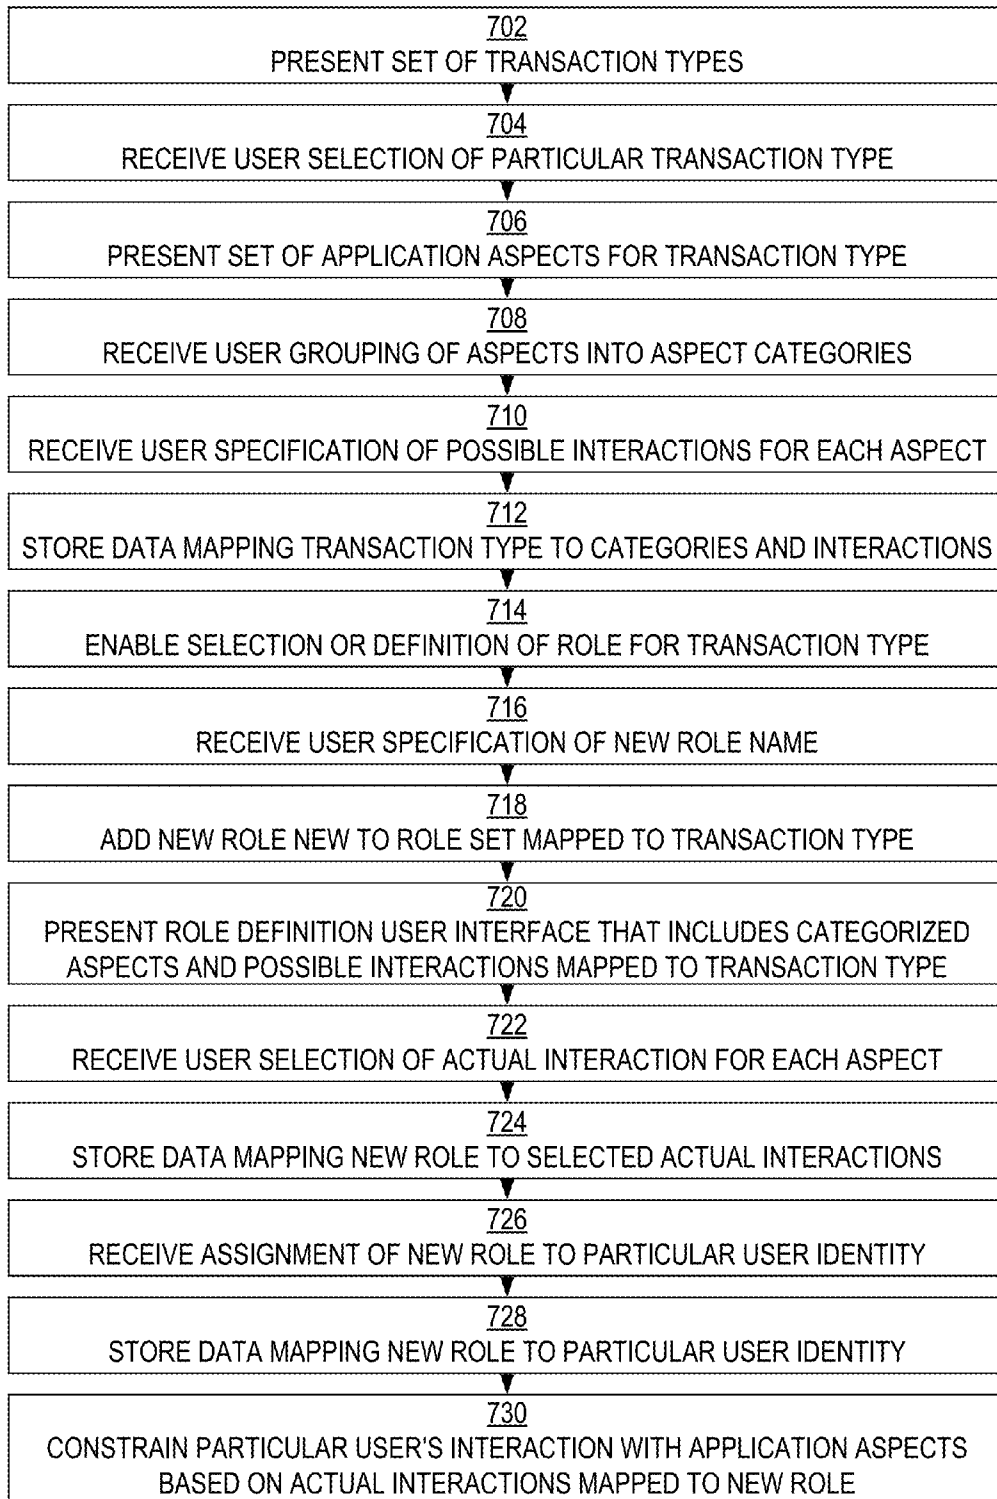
702
PRESENT SET OF TRANSACTION TYPES

704
RECEIVE USER SELECTION OF PARTICULAR TRANSACTION TYPE

706
PRESENT SET OF APPLICATION ASPECTS FOR TRANSACTION TYPE

708
RECEIVE USER GROUPING OF ASPECTS INTO ASPECT CATEGORIES

710
RECEIVE USER SPECIFICATION OF POSSIBLE INTERACTIONS FOR EACH ASPECT

712
STORE DATA MAPPING TRANSACTION TYPE TO CATEGORIES AND INTERACTIONS

714
ENABLE SELECTION OR DEFINITION OF ROLE FOR TRANSACTION TYPE

716
RECEIVE USER SPECIFICATION OF NEW ROLE NAME

718
ADD NEW ROLE NEW TO ROLE SET MAPPED TO TRANSACTION TYPE

720
PRESENT ROLE DEFINITION USER INTERFACE THAT INCLUDES CATEGORIZED ASPECTS AND POSSIBLE INTERACTIONS MAPPED TO TRANSACTION TYPE

722
RECEIVE USER SELECTION OF ACTUAL INTERACTION FOR EACH ASPECT

724
STORE DATA MAPPING NEW ROLE TO SELECTED ACTUAL INTERACTIONS

726
RECEIVE ASSIGNMENT OF NEW ROLE TO PARTICULAR USER IDENTITY

728
STORE DATA MAPPING NEW ROLE TO PARTICULAR USER IDENTITY

730
CONSTRAIN PARTICULAR USER'S INTERACTION WITH APPLICATION ASPECTS BASED ON ACTUAL INTERACTIONS MAPPED TO NEW ROLE